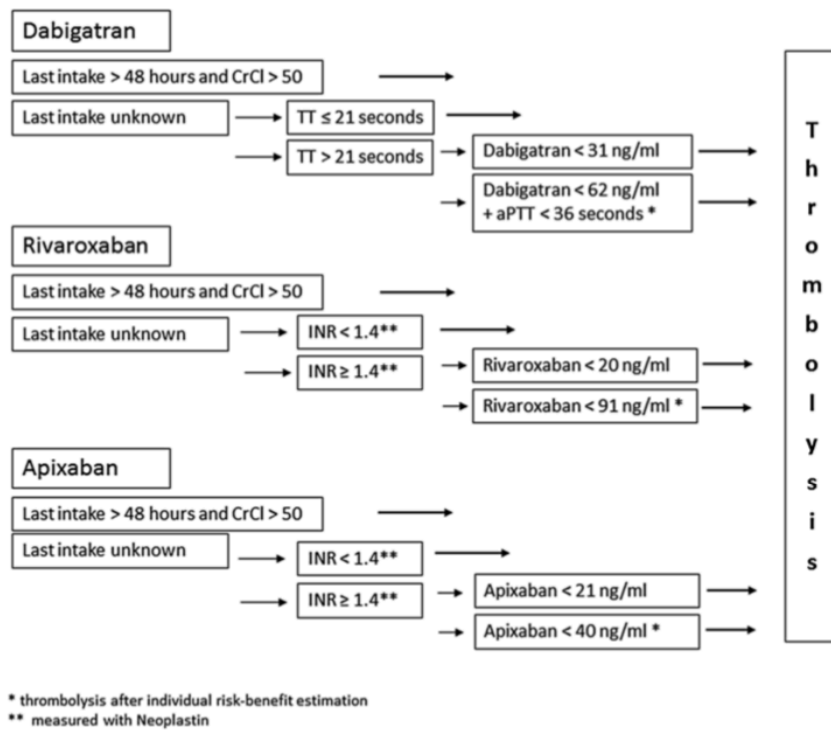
Dabigatran

Last intake > 48 hours and CrCl > 50

Last intake unknown

TT ≤ 21 seconds

TT > 21 seconds

Dabigatran < 31 ng/ml

Dabigatran < 62 ng/ml + aPTT < 36 seconds *

Rivaroxaban

Last intake > 48 hours and CrCl > 50

Last intake unknown

INR < 1.4**

INR ≥ 1.4**

Rivaroxaban < 20 ng/ml

Rivaroxaban < 91 ng/ml *

Apixaban

Last intake > 48 hours and CrCl > 50

Last intake unknown

INR < 1.4**

INR ≥ 1.4**

Apixaban < 21 ng/ml

Apixaban < 40 ng/ml *

Thrombolysis

* thrombolysis after individual risk-benefit estimation
** measured with Neoplastin